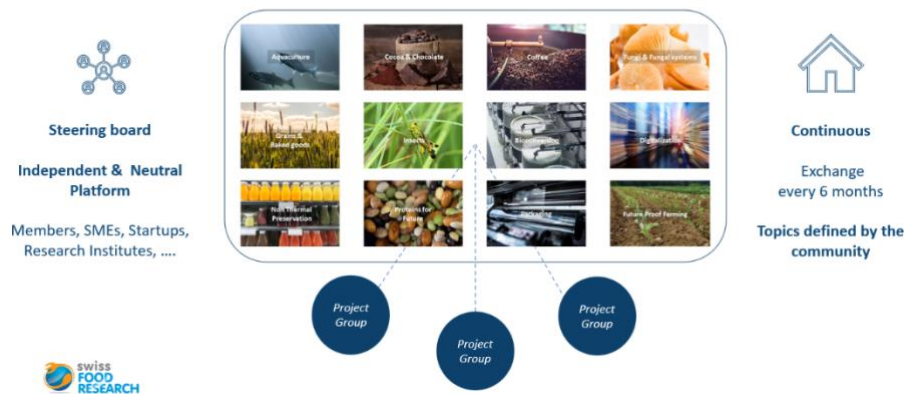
Steering board

Independent & Neutral Platform

Members, SMEs, Startups, Research Institutes, ....

Aquaculture

Cocoa & Chocolate

Coffee

Fungi & Fungal systems

Grains & Baked goods

Insects

Bioreactors

Digitalisation

Non-Thermal Preservation

Proteins for Future

Packaging

Future Proof Farming

Project Group

Project Group

Project Group

Continuous

Exchange every 6 months

Topics defined by the community

swiss FOOD RESEARCH